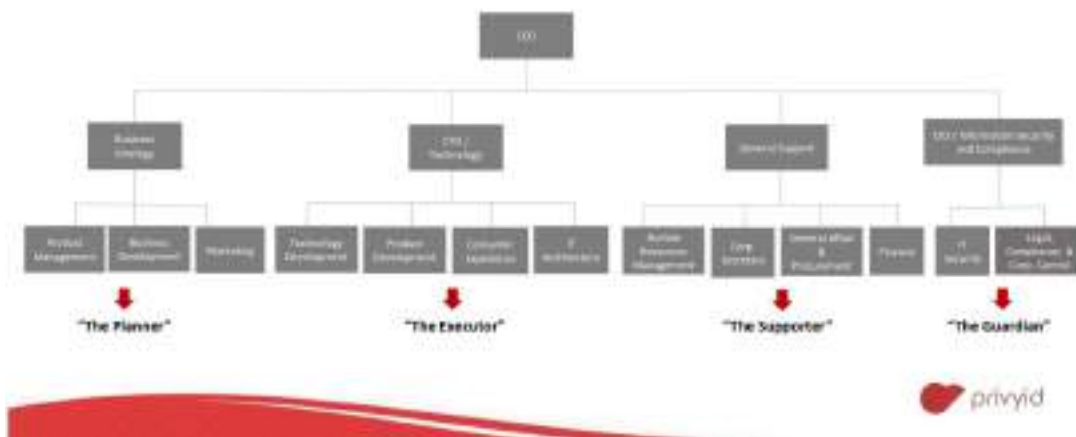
CEO

Business Strategy

CTO / Technology

General Support

CISO / Information Security and Compliance

Product Management

Business Development

Marketing

Technology Development

Product Development

Computer Operation

IT Architecture

Human Resource Management

Corp Secretary

General Affair & Procurement

Finance

IT Security

Legal, Compliance, & Cons. Control

"The Planner"

"The Executor"

"The Supporter"

"The Guardian"

privyid